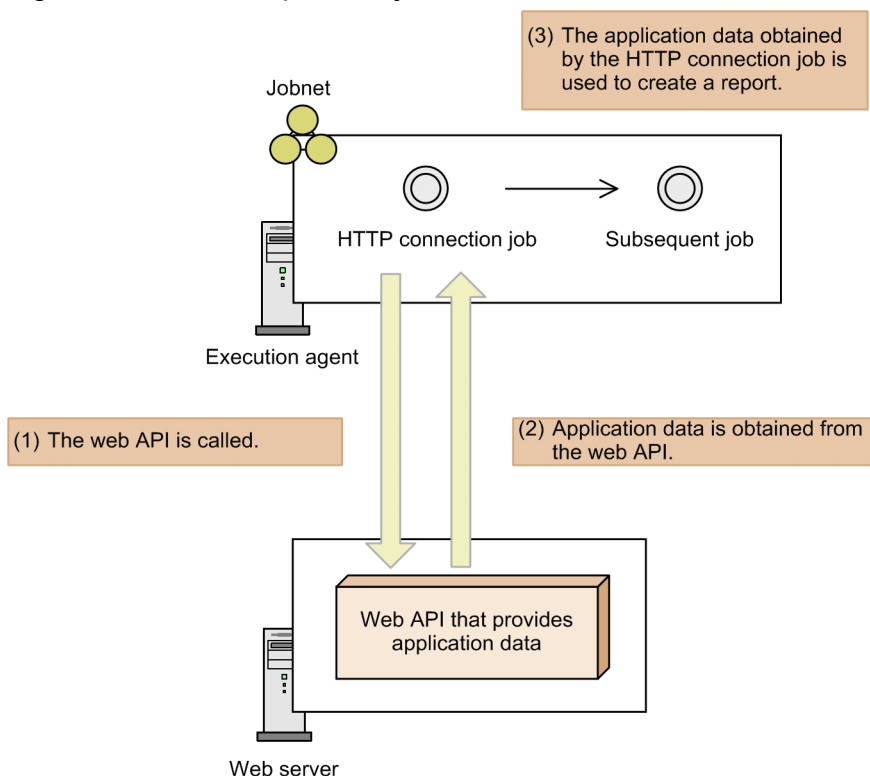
(3) The application data obtained by the HTTP connection job is used to create a report.

Jobnet

HTTP connection job

Subsequent job

Execution agent

(1) The web API is called.

(2) Application data is obtained from the web API.

Web API that provides application data

Web server